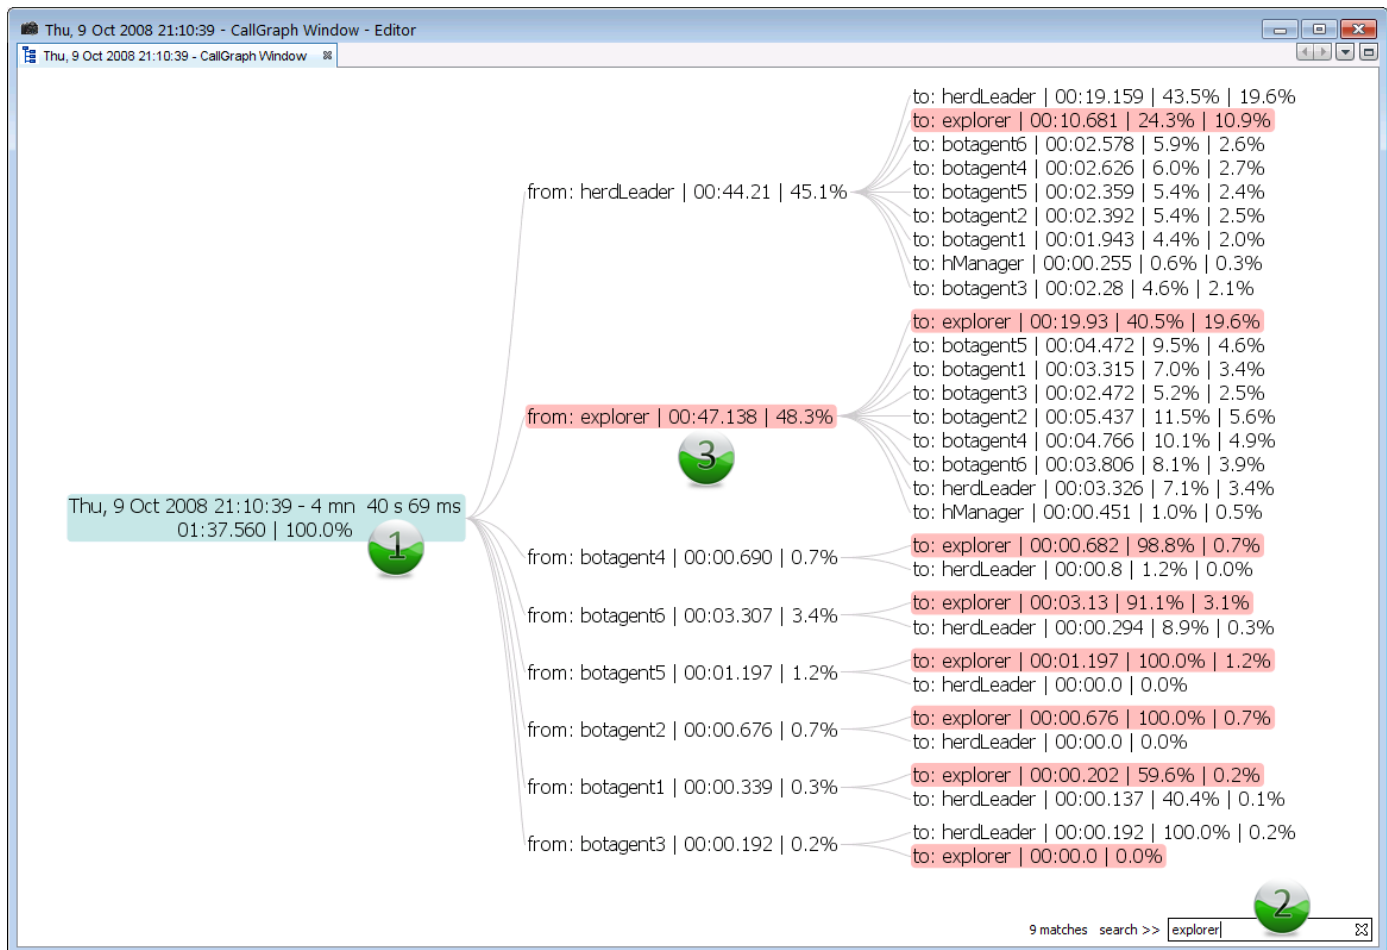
Thu, 9 Oct 2008 21:10:39 - CallGraph Window - Editor

Thu, 9 Oct 2008 21:10:39 - CallGraph Window

Thu, 9 Oct 2008 21:10:39 - 4 mn 40 s 69 ms
01:37.560 | 100.0%

1

from: herdLeader | 00:44.21 | 45.1%

to: herdLeader | 00:19.159 | 43.5% | 19.6%
to: explorer | 00:10.681 | 24.3% | 10.9%
to: botagent6 | 00:02.578 | 5.9% | 2.6%
to: botagent4 | 00:02.626 | 6.0% | 2.7%
to: botagent5 | 00:02.359 | 5.4% | 2.4%
to: botagent2 | 00:02.392 | 5.4% | 2.5%
to: botagent1 | 00:01.943 | 4.4% | 2.0%
to: hManager | 00:00.255 | 0.6% | 0.3%
to: botagent3 | 00:02.28 | 4.6% | 2.1%

from: explorer | 00:47.138 | 48.3%

3

to: explorer | 00:19.93 | 40.5% | 19.6%
to: botagent5 | 00:04.472 | 9.5% | 4.6%
to: botagent1 | 00:03.315 | 7.0% | 3.4%
to: botagent3 | 00:02.472 | 5.2% | 2.5%
to: botagent2 | 00:05.437 | 11.5% | 5.6%
to: botagent4 | 00:04.766 | 10.1% | 4.9%
to: botagent6 | 00:03.806 | 8.1% | 3.9%
to: herdLeader | 00:03.326 | 7.1% | 3.4%
to: hManager | 00:00.451 | 1.0% | 0.5%

from: botagent4 | 00:00.690 | 0.7%

to: explorer | 00:00.682 | 98.8% | 0.7%
to: herdLeader | 00:00.8 | 1.2% | 0.0%

from: botagent6 | 00:03.307 | 3.4%

to: explorer | 00:03.13 | 91.1% | 3.1%
to: herdLeader | 00:00.294 | 8.9% | 0.3%

from: botagent5 | 00:01.197 | 1.2%

to: explorer | 00:01.197 | 100.0% | 1.2%
to: herdLeader | 00:00.0 | 0.0%

from: botagent2 | 00:00.676 | 0.7%

to: explorer | 00:00.676 | 100.0% | 0.7%
to: herdLeader | 00:00.0 | 0.0%

from: botagent1 | 00:00.339 | 0.3%

to: explorer | 00:00.202 | 59.6% | 0.2%
to: herdLeader | 00:00.137 | 40.4% | 0.1%

from: botagent3 | 00:00.192 | 0.2%

to: herdLeader | 00:00.192 | 100.0% | 0.2%
to: explorer | 00:00.0 | 0.0%

2

9 matches search >> explorer